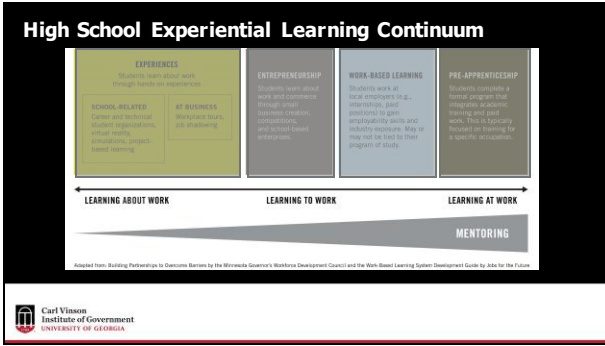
High School Experiential Learning Continuum

EXPERIENCES
Students learn about work through hands-on experiences

SCHOOL-RELATED
Career and technical student organizations, virtual reality, simulations, project-based learning

AT BUSINESS
Workplace tours, job shadowing

ENTREPRENEURSHIP
Students learn about work and commerce through small business creation, competitions, and school-based enterprises.

WORK-BASED LEARNING
Students work at local employers (e.g., internships, paid positions) to gain employability skills and industry exposure. May or may not be tied to their program of study.

PRE-APPRENTICESHIP
Students complete a formal program that integrates academic training and paid work. This is typically focused on training for a specific occupation.

LEARNING ABOUT WORK
LEARNING TO WORK
LEARNING AT WORK

MENTORING

Adapted from: Building Partnerships to Overcome Barriers by the Minnesota Governor's Workforce Development Council and the Work-Based Learning System Development Guide by Jobs for the Future

Carl Vinson Institute of Government
UNIVERSITY OF GEORGIA